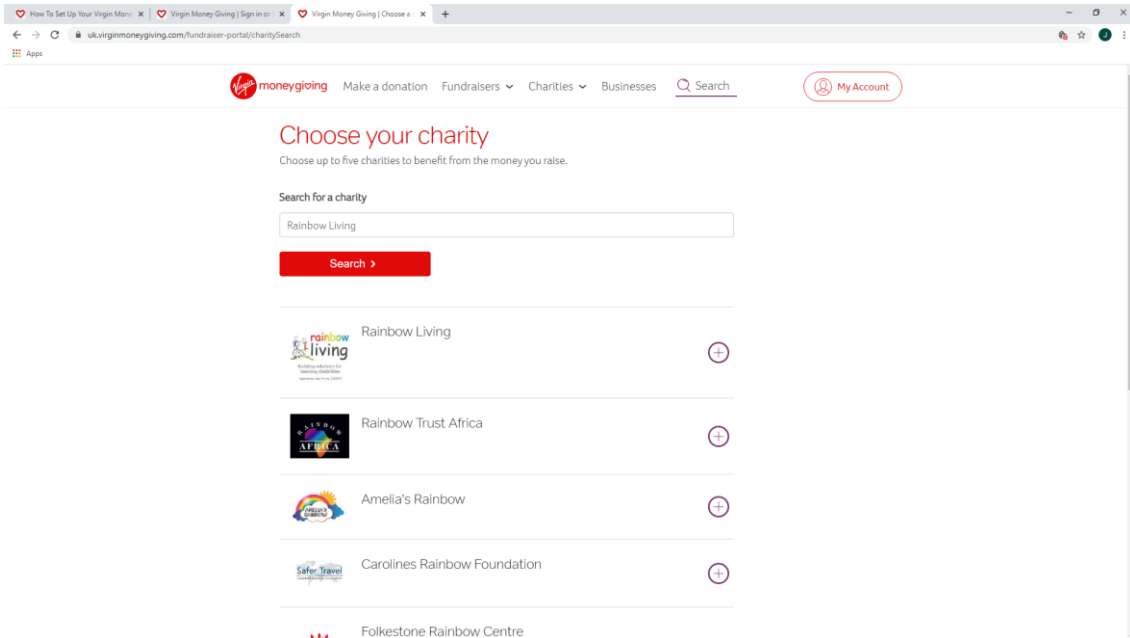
How To Set Up Your Virgin Mone × | Virgin Money Giving | Sign in or × | Virgin Money Giving | Choose a × | +

uk.virginmoneygiving.com/fundraiser-portal/charitySearch

Apps

Virgin moneygiving | Make a donation | Fundraisers | Charities | Businesses | Search | My Account

Choose your charity

Choose up to five charities to benefit from the money you raise.

Search for a charity

Rainbow Living

Search >

rainbow living

Building solutions for learning disabilities

Rainbow Living

RAINBOW AFRICA

Rainbow Trust Africa

AMELIA'S RAINBOW

Amelia's Rainbow

Safer Travel

Carolines Rainbow Foundation

Folkestone Rainbow Centre